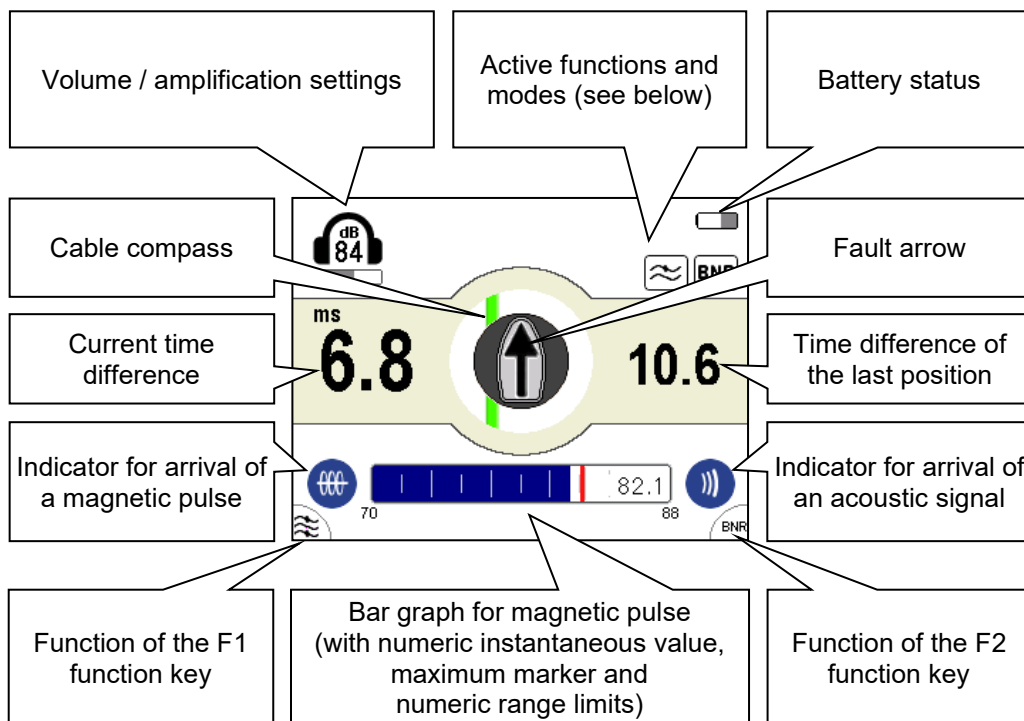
Volume / amplification settings

Active functions and modes (see below)

Battery status

dB 84

Cable compass

Fault arrow

BNR

ms

6.8

10.6

Current time difference

Time difference of the last position

Indicator for arrival of a magnetic pulse

82.1

Indicator for arrival of an acoustic signal

70

88

BNR

Function of the F1 function key

Bar graph for magnetic pulse (with numeric instantaneous value, maximum marker and numeric range limits)

Function of the F2 function key